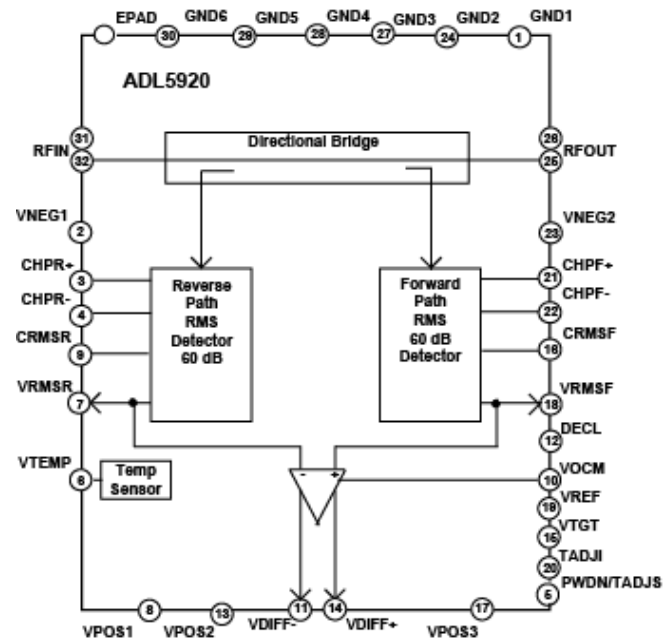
EPAD GND6 GND5 GND4 GND3 GND2 GND1
30 29 28 27 24 1

ADL5920

31
RFIN 32

Directional Bridge

26
25 RFOUT

VNEG1
2

23
VNEG2

CHPR+
3
CHPR-
4
CRMSR
9

Reverse Path RMS Detector 60 dB

Forward Path RMS 60 dB Detector

21
CHPF+
22
CHPF-
16
CRMSF

VRMSR
7

18
VRMSF

12
DECL

VTEMP
6
Temp Sensor

-
+

10
VOCM
19
VREF
15
VTGT
TADJI
20
PWDN/TADJS
5

8 13 11 14 17
VPOS1 VPOS2 VDIFF- VDIFF+ VPOS3